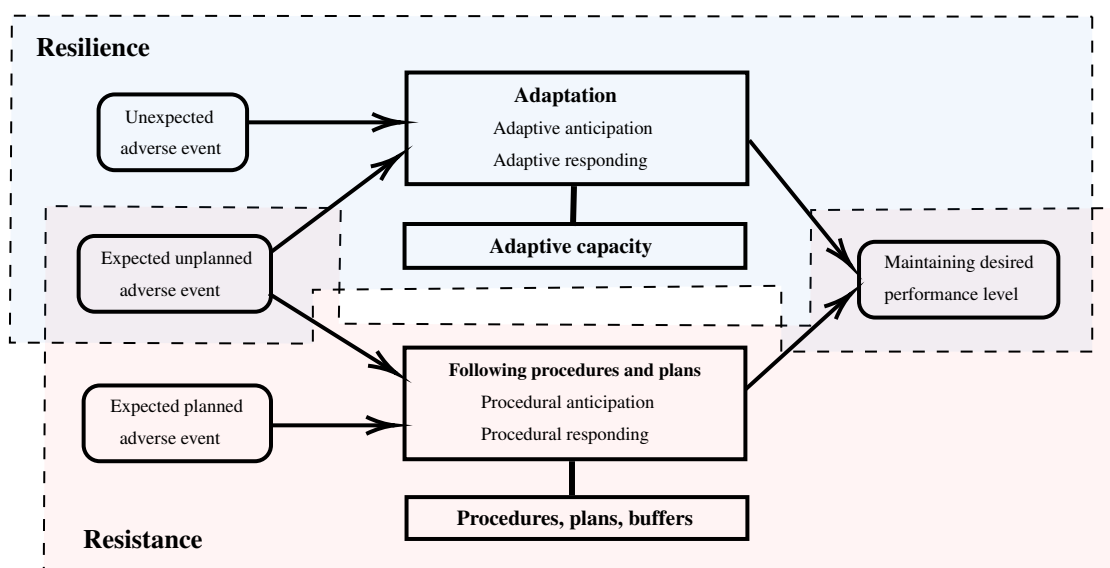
Resilience

Unexpected adverse event

Adaptation
Adaptive anticipation
Adaptive responding

Adaptive capacity

Expected unplanned adverse event

Maintaining desired performance level

Expected planned adverse event

Following procedures and plans
Procedural anticipation
Procedural responding

Procedures, plans, buffers

Resistance